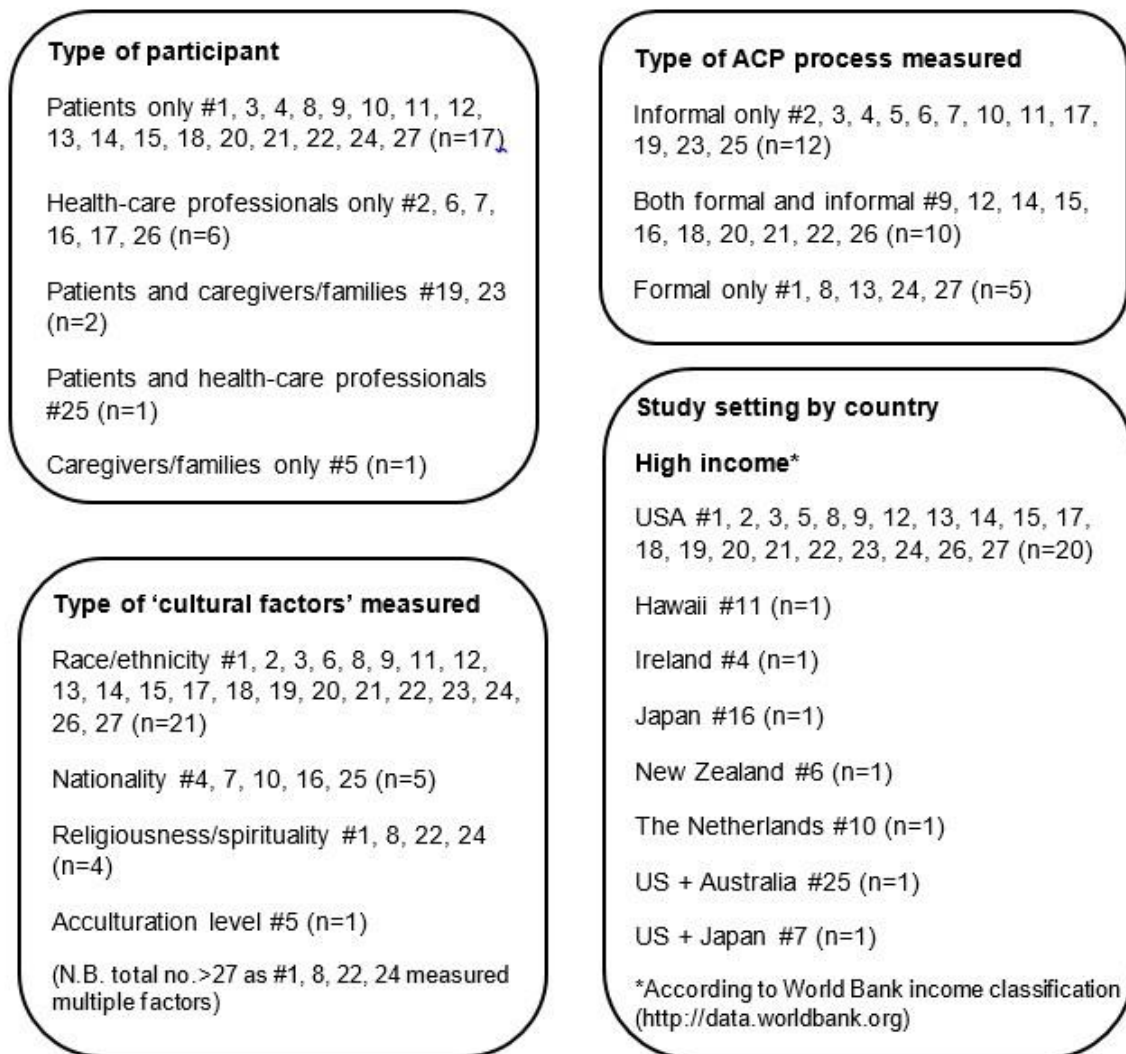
Type of participant

Patients only #1, 3, 4, 8, 9, 10, 11, 12, 13, 14, 15, 18, 20, 21, 22, 24, 27 (n=17)

Health-care professionals only #2, 6, 7, 16, 17, 26 (n=6)

Patients and caregivers/families #19, 23 (n=2)

Patients and health-care professionals #25 (n=1)

Caregivers/families only #5 (n=1)

Type of 'cultural factors' measured

Race/ethnicity #1, 2, 3, 6, 8, 9, 11, 12, 13, 14, 15, 17, 18, 19, 20, 21, 22, 23, 24, 26, 27 (n=21)

Nationality #4, 7, 10, 16, 25 (n=5)

Religiousness/spirituality #1, 8, 22, 24 (n=4)

Acculturation level #5 (n=1)

(N.B. total no.>27 as #1, 8, 22, 24 measured multiple factors)

Type of ACP process measured

Informal only #2, 3, 4, 5, 6, 7, 10, 11, 17, 19, 23, 25 (n=12)

Both formal and informal #9, 12, 14, 15, 16, 18, 20, 21, 22, 26 (n=10)

Formal only #1, 8, 13, 24, 27 (n=5)

Study setting by country

High income*

USA #1, 2, 3, 5, 8, 9, 12, 13, 14, 15, 17, 18, 19, 20, 21, 22, 23, 24, 26, 27 (n=20)

Hawaii #11 (n=1)

Ireland #4 (n=1)

Japan #16 (n=1)

New Zealand #6 (n=1)

The Netherlands #10 (n=1)

US + Australia #25 (n=1)

US + Japan #7 (n=1)

*According to World Bank income classification (http://data.worldbank.org)